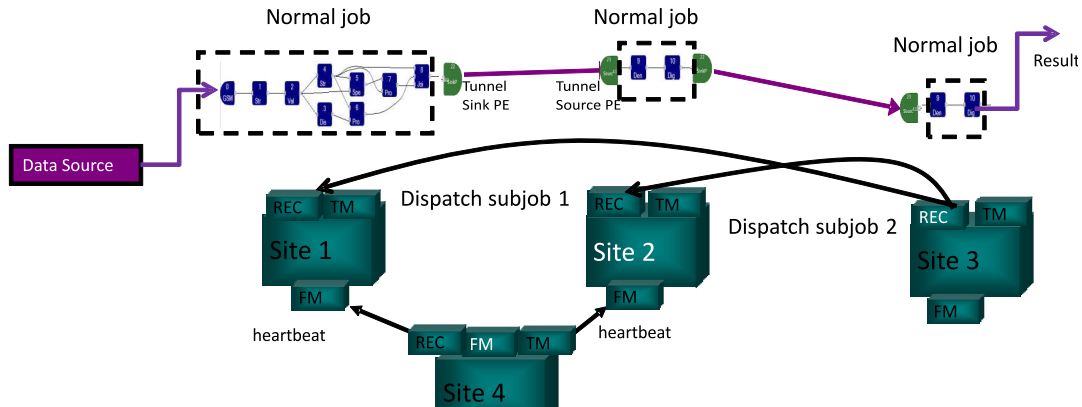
Normal job

Normal job

Normal job

Result

Data Source

0 GSM

1 Str

2 Val

4 Str

5 Spe

3 Dis

6 Pro

7 Pro

8

Tunnel Sink PE

Tunnel Source PE

9 Den

10 Dig

9 Det

10 Dig

Dispatch subjob 1

Dispatch subjob 2

REC

TM

Site 1

FM

REC

TM

Site 2

FM

REC

TM

Site 3

FM

heartbeat

heartbeat

REC

FM

TM

Site 4